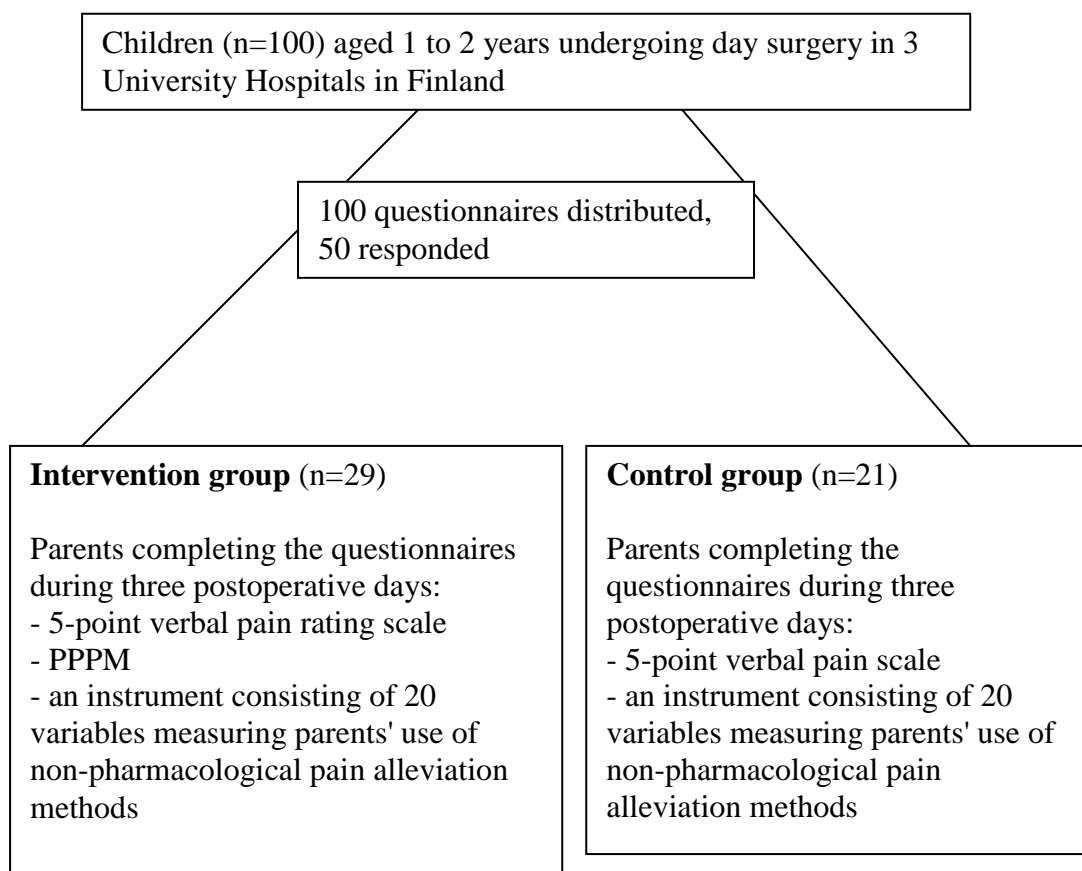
Children (n=100) aged 1 to 2 years undergoing day surgery in 3 University Hospitals in Finland

100 questionnaires distributed, 50 responded

**Intervention group** (n=29)

Parents completing the questionnaires during three postoperative days:
- 5-point verbal pain rating scale
- PPPM
- an instrument consisting of 20 variables measuring parents' use of non-pharmacological pain alleviation methods

**Control group** (n=21)

Parents completing the questionnaires during three postoperative days:
- 5-point verbal pain scale
- an instrument consisting of 20 variables measuring parents' use of non-pharmacological pain alleviation methods